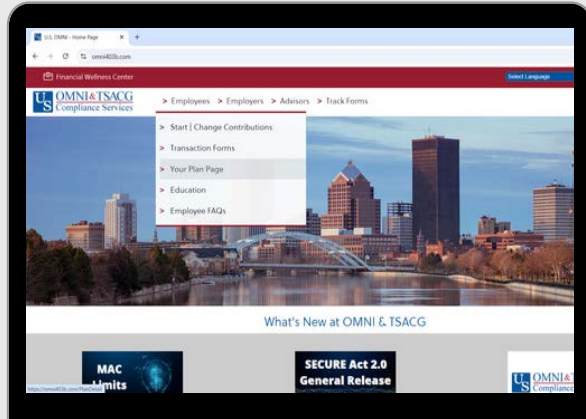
U.S. OMNI - Home Page
omni403b.com
Financial Wellness Center
Select Language
US OMNI&TSACG Compliance Services
> Employees > Employers > Advisors > Track Forms
> Start | Change Contributions
> Transaction Forms
> Your Plan Page
> Education
> Employee FAQs
What's New at OMNI & TSACG
MAC Limits
SECURE Act 2.0 General Release
US OMNI Compliance
https://omni403b.com/PlanDetail